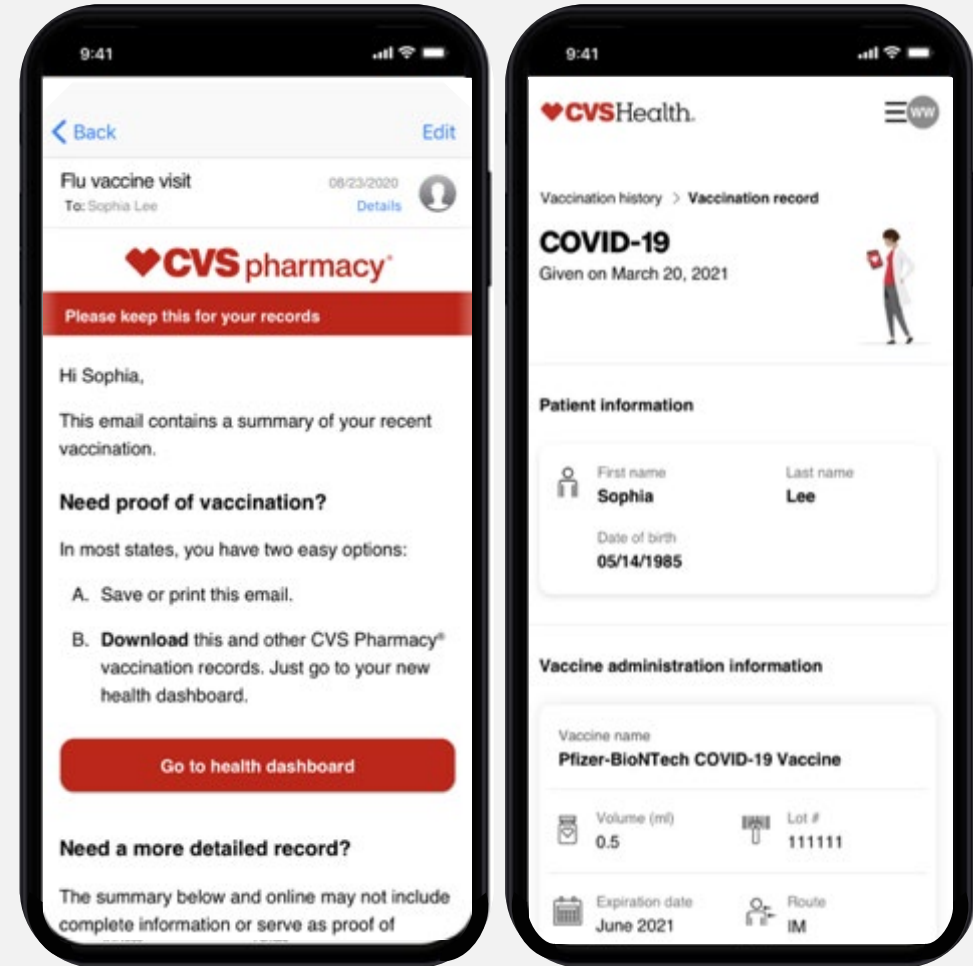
9:41

Back Edit

Flu vaccine visit
To: Sophia Lee
08/23/2020
Details

CVS pharmacy®

Please keep this for your records

Hi Sophia,

This email contains a summary of your recent vaccination.

Need proof of vaccination?

In most states, you have two easy options:

A. Save or print this email.

B. **Download** this and other CVS Pharmacy® vaccination records. Just go to your new health dashboard.

Go to health dashboard

Need a more detailed record?

The summary below and online may not include complete information or serve as proof of

9:41

CVSHealth.

WW

Vaccination history > Vaccination record

COVID-19
Given on March 20, 2021

Patient information

First name
Sophia

Last name
Lee

Date of birth
05/14/1985

Vaccine administration information

Vaccine name
Pfizer-BioNTech COVID-19 Vaccine

Volume (ml)
0.5

Lot #
111111

Expiration date
June 2021

Route
IM